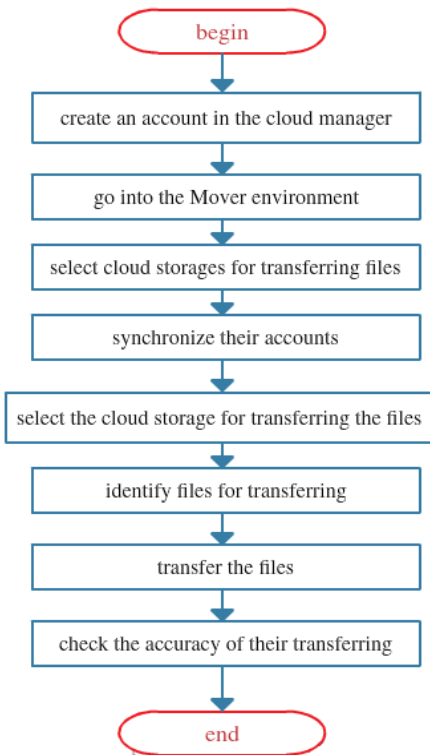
begin

create an account in the cloud manager

go into the Mover environment

select cloud storages for transferring files

synchronize their accounts

select the cloud storage for transferring the files

identify files for transferring

transfer the files

check the accuracy of their transferring

end